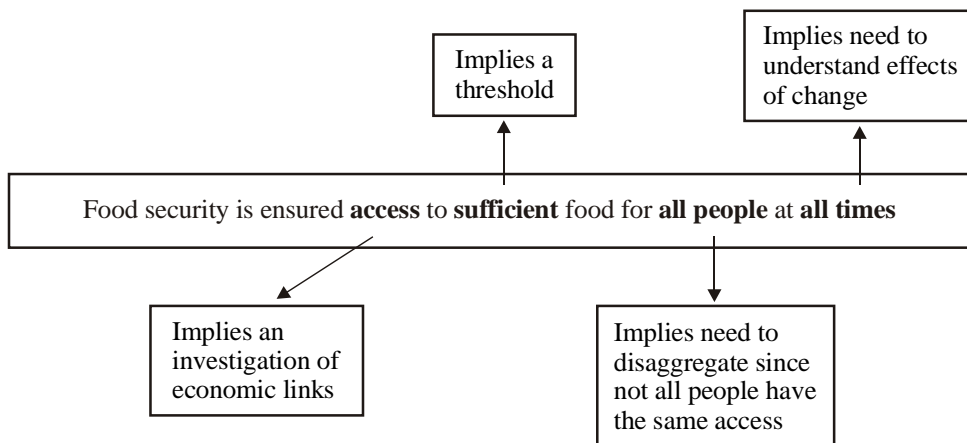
Implies a threshold

Implies need to understand effects of change

Food security is ensured **access** to **sufficient** food for **all people** at **all times**

Implies an investigation of economic links

Implies need to disaggregate since not all people have the same access